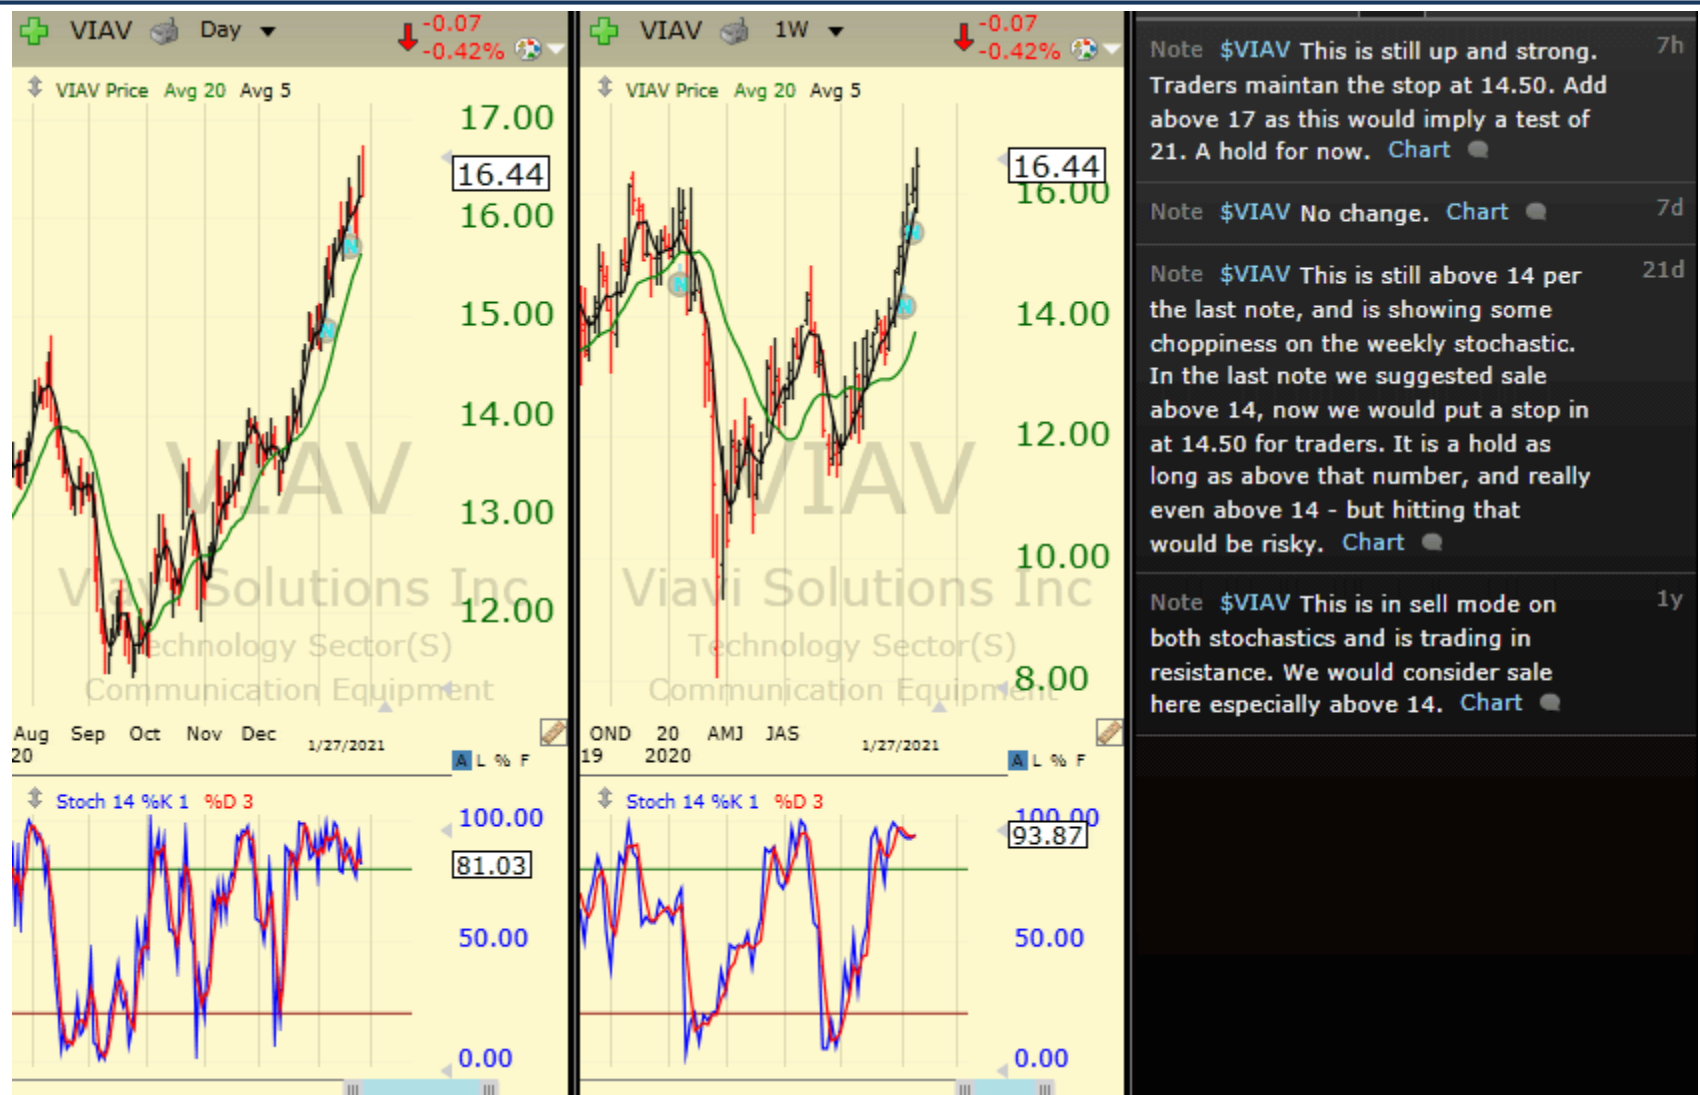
VIAV Day -0.07 -0.42%

VIAV Price Avg 20 Avg 5

17.00
16.44
16.00
15.00
14.00
13.00
12.00

VIAV
Viavi Solutions Inc
Technology Sector(S)
Communication Equipment

Aug 20 Sep Oct Nov Dec 1/27/2021

A L % F

Stoch 14 %K 1 %D 3

100.00
81.03
50.00
0.00

VIAV 1W -0.07 -0.42%

VIAV Price Avg 20 Avg 5

16.44
16.00
14.00
12.00
10.00
8.00

VIAV
Viavi Solutions Inc
Technology Sector(S)
Communication Equipment

OND 19 20 2020 AMJ JAS 1/27/2021

A L % F

Stoch 14 %K 1 %D 3

100.00
93.87
50.00
0.00

Note $VIAV This is still up and strong. Traders maintan the stop at 14.50. Add above 17 as this would imply a test of 21. A hold for now. Chart 7h

Note $VIAV No change. Chart 7d

Note $VIAV This is still above 14 per the last note, and is showing some choppiness on the weekly stochastic. In the last note we suggested sale above 14, now we would put a stop in at 14.50 for traders. It is a hold as long as above that number, and really even above 14 - but hitting that would be risky. Chart 21d

Note $VIAV This is in sell mode on both stochastics and is trading in resistance. We would consider sale here especially above 14. Chart 1y